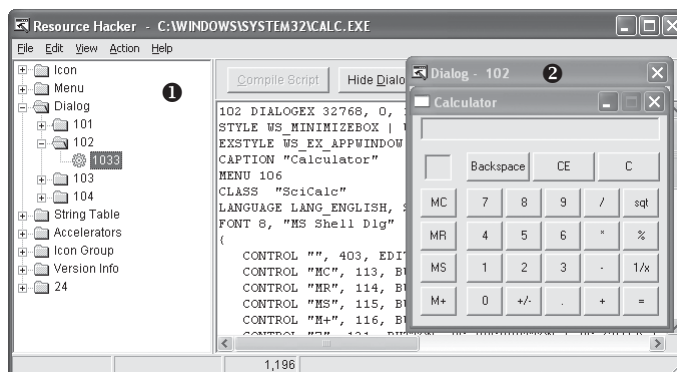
Resource Hacker - C:\WINDOWS\SYSTEM32\CALC.EXE

File Edit View Action Help

Icon
Menu
Dialog
101
102
1033
103
104
String Table
Accelerators
Icon Group
Version Info
24

❶

Compile Script
Hide Dialo

102 DIALOGEX 32768, 0, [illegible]
STYLE WS_MINIMIZEBOX | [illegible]
EXSTYLE WS_EX_APPWINDOW
CAPTION "Calculator"
MENU 106
CLASS "SciCalc"
LANGUAGE LANG_ENGLISH, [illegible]
FONT 8, "MS Shell Dlg"
{
CONTROL "", 403, EDIT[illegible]
CONTROL "MC", 113, BU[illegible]
CONTROL "MR", 114, BU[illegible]
CONTROL "MS", 115, BU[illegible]
CONTROL "M+", 116, BU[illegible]
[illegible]

1,196

Dialog - 102 ❷

Calculator

Backspace CE C
MC 7 8 9 / sqt
MR 4 5 6 * %
MS 1 2 3 - 1/x
M+ 0 +/- . + =